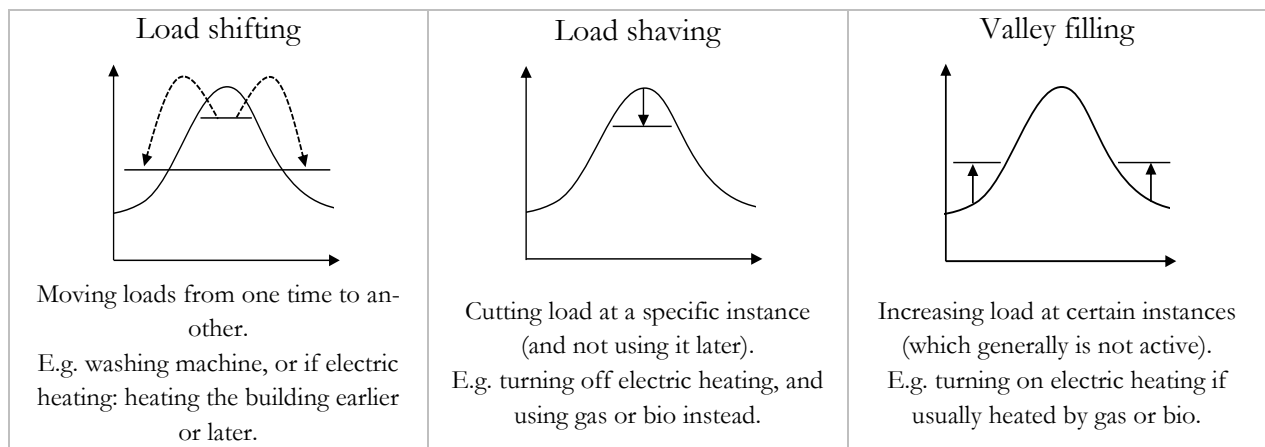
| Load shifting | Load shaving | Valley filling |
|---|---|---|
| Moving loads from one time to another. E.g. washing machine, or if electric heating: heating the building earlier or later. | Cutting load at a specific instance (and not using it later). E.g. turning off electric heating, and using gas or bio instead. | Increasing load at certain instances (which generally is not active). E.g. turning on electric heating if usually heated by gas or bio. |